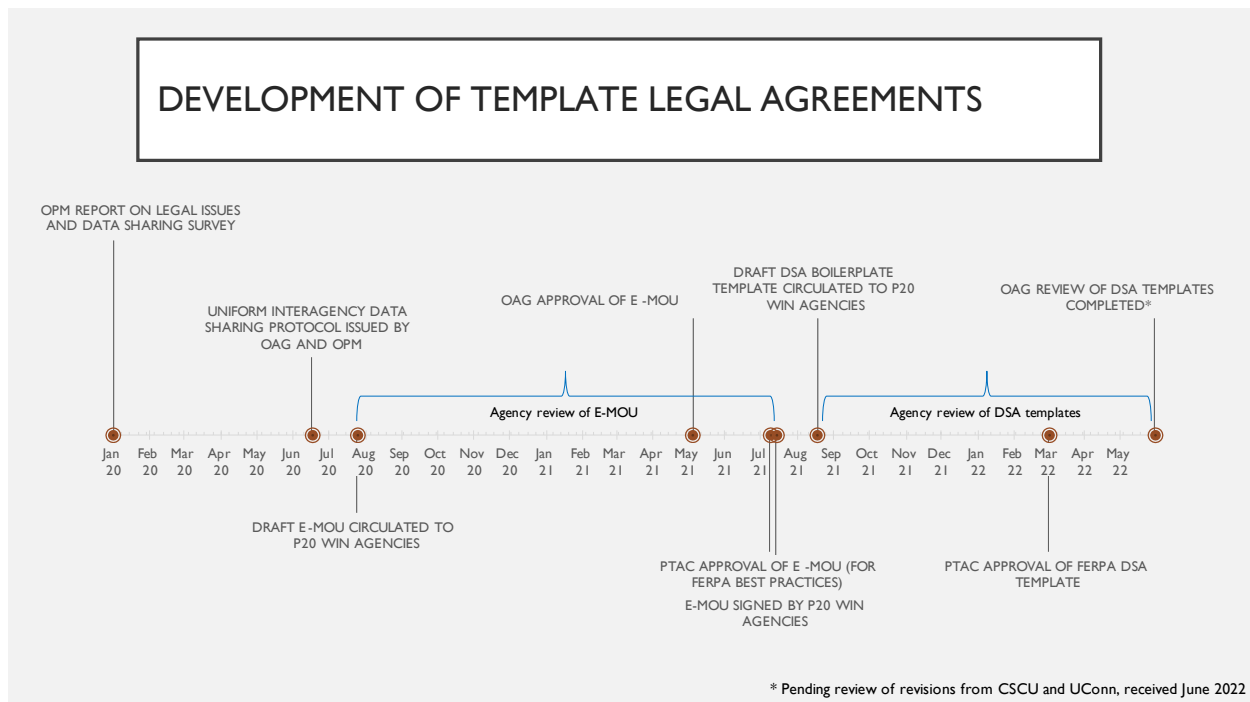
DEVELOPMENT OF TEMPLATE LEGAL AGREEMENTS

OPM REPORT ON LEGAL ISSUES AND DATA SHARING SURVEY

UNIFORM INTERAGENCY DATA SHARING PROTOCOL ISSUED BY OAG AND OPM

OAG APPROVAL OF E -MOU

DRAFT DSA BOILERPLATE TEMPLATE CIRCULATED TO P20 WIN AGENCIES

OAG REVIEW OF DSA TEMPLATES COMPLETED*

Agency review of E-MOU

Agency review of DSA templates

Jan 20 | Feb 20 | Mar 20 | Apr 20 | May 20 | Jun 20 | Jul 20 | Aug 20 | Sep 20 | Oct 20 | Nov 20 | Dec 20 | Jan 21 | Feb 21 | Mar 21 | Apr 21 | May 21 | Jun 21 | Jul 21 | Aug 21 | Sep 21 | Oct 21 | Nov 21 | Dec 21 | Jan 22 | Feb 22 | Mar 22 | Apr 22 | May 22

DRAFT E-MOU CIRCULATED TO P20 WIN AGENCIES

PTAC APPROVAL OF E -MOU (FOR FERPA BEST PRACTICES)

E-MOU SIGNED BY P20 WIN AGENCIES

PTAC APPROVAL OF FERPA DSA TEMPLATE

* Pending review of revisions from CSCU and UConn, received June 2022